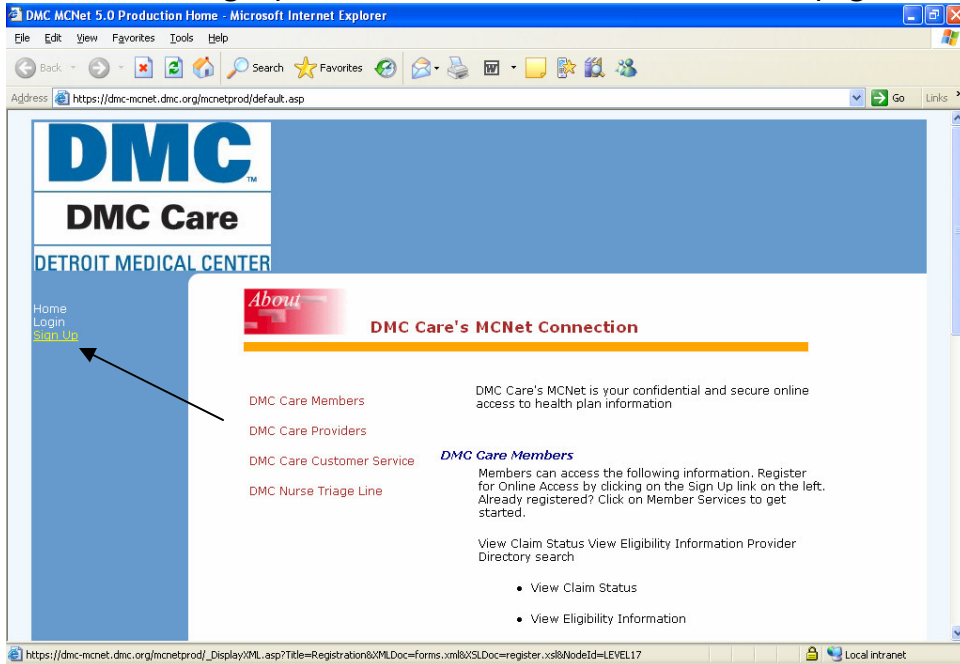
DMC MCNet 5.0 Production Home - Microsoft Internet Explorer

File Edit View Favorites Tools Help

Back Search Favorites

Address https://dmc-mcnet.dmc.org/mcnetprod/default.asp Go Links

DMC™

DMC Care

DETROIT MEDICAL CENTER

Home
Login
Sign Up

About

DMC Care's MCNet Connection

DMC Care Members

DMC Care Providers

DMC Care Customer Service

DMC Nurse Triage Line

DMC Care's MCNet is your confidential and secure online access to health plan information

DMC Care Members

Members can access the following information. Register for Online Access by clicking on the Sign Up link on the left. Already registered? Click on Member Services to get started.

View Claim Status View Eligibility Information Provider Directory search

• View Claim Status

• View Eligibility Information

https://dmc-mcnet.dmc.org/mcnetprod/_DisplayXML.asp?Title=Registration&XMLDoc=forms.xml&XSLDoc=register.xsl&NodeId=LEVEL17

Local intranet